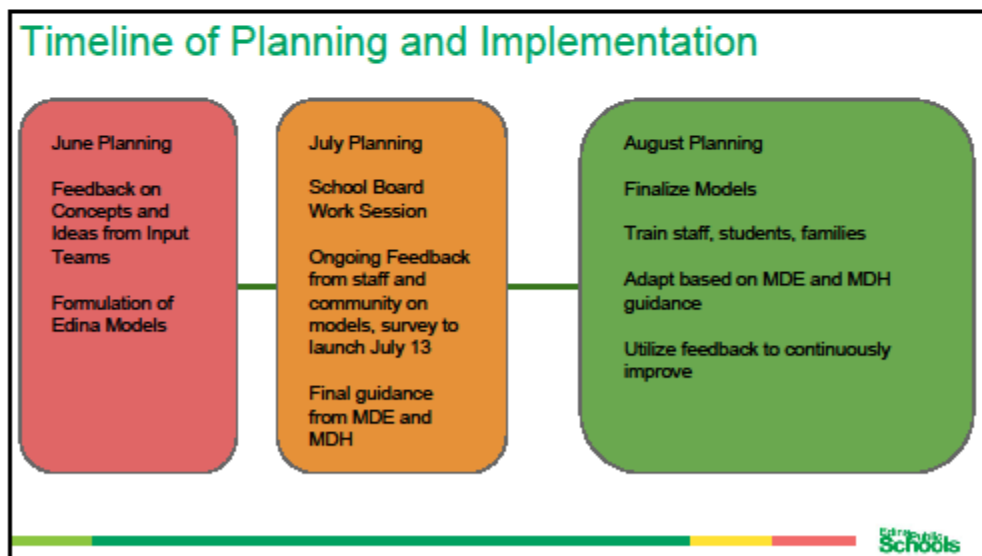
Timeline of Planning and Implementation

June Planning

Feedback on Concepts and Ideas from Input Teams

Formulation of Edina Models

July Planning

School Board Work Session

Ongoing Feedback from staff and community on models, survey to launch July 13

Final guidance from MDE and MDH

August Planning

Finalize Models

Train staff, students, families

Adapt based on MDE and MDH guidance

Utilize feedback to continuously improve

Edina Public Schools